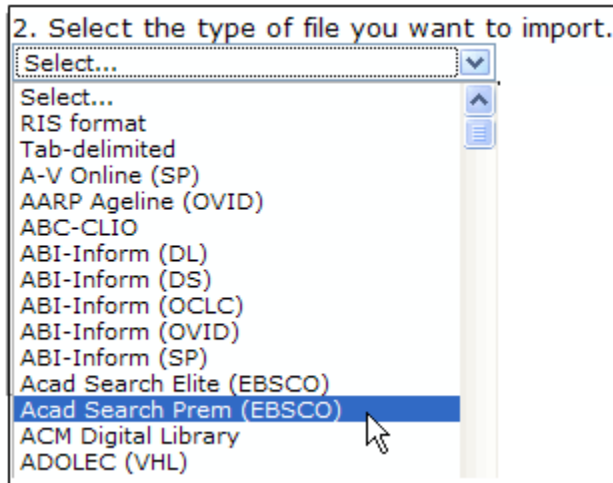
2. Select the type of file you want to import.

Select...

Select...
RIS format
Tab-delimited
A-V Online (SP)
AARP Ageline (OVID)
ABC-CLIO
ABI-Inform (DL)
ABI-Inform (DS)
ABI-Inform (OCLC)
ABI-Inform (OVID)
ABI-Inform (SP)
Acad Search Elite (EBSCO)
Acad Search Prem (EBSCO)
ACM Digital Library
ADOLEC (VHL)